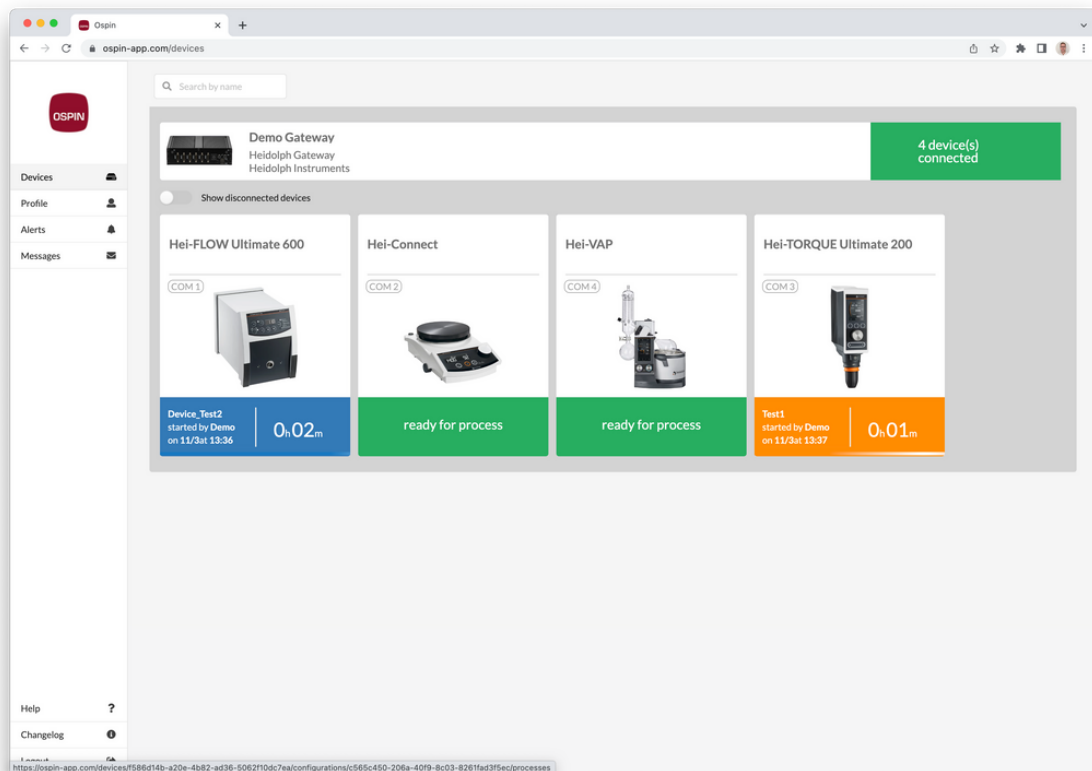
Ospin
ospin-app.com/devices

OSPIN

Devices
Profile
Alerts
Messages

Search by name

Demo Gateway
Heidolph Gateway
Heidolph Instruments

4 device(s) connected

Show disconnected devices

Hei-FLOW Ultimate 600
COM 1
Device_Test2
started by Demo
on 11/3at 13:36
0h02m

Hei-Connect
COM 2
ready for process

Hei-VAP
COM 4
ready for process

Hei-TORQUE Ultimate 200
COM 3
Test1
started by Demo
on 11/3at 13:37
0h01m

Help
Changelog
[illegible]

https://ospin-app.com/devices/f586d14b-a20e-4b82-ad36-5062f10dc7ea/configurations/c565c450-206a-40f9-8c03-8261fad3f5ec/processes